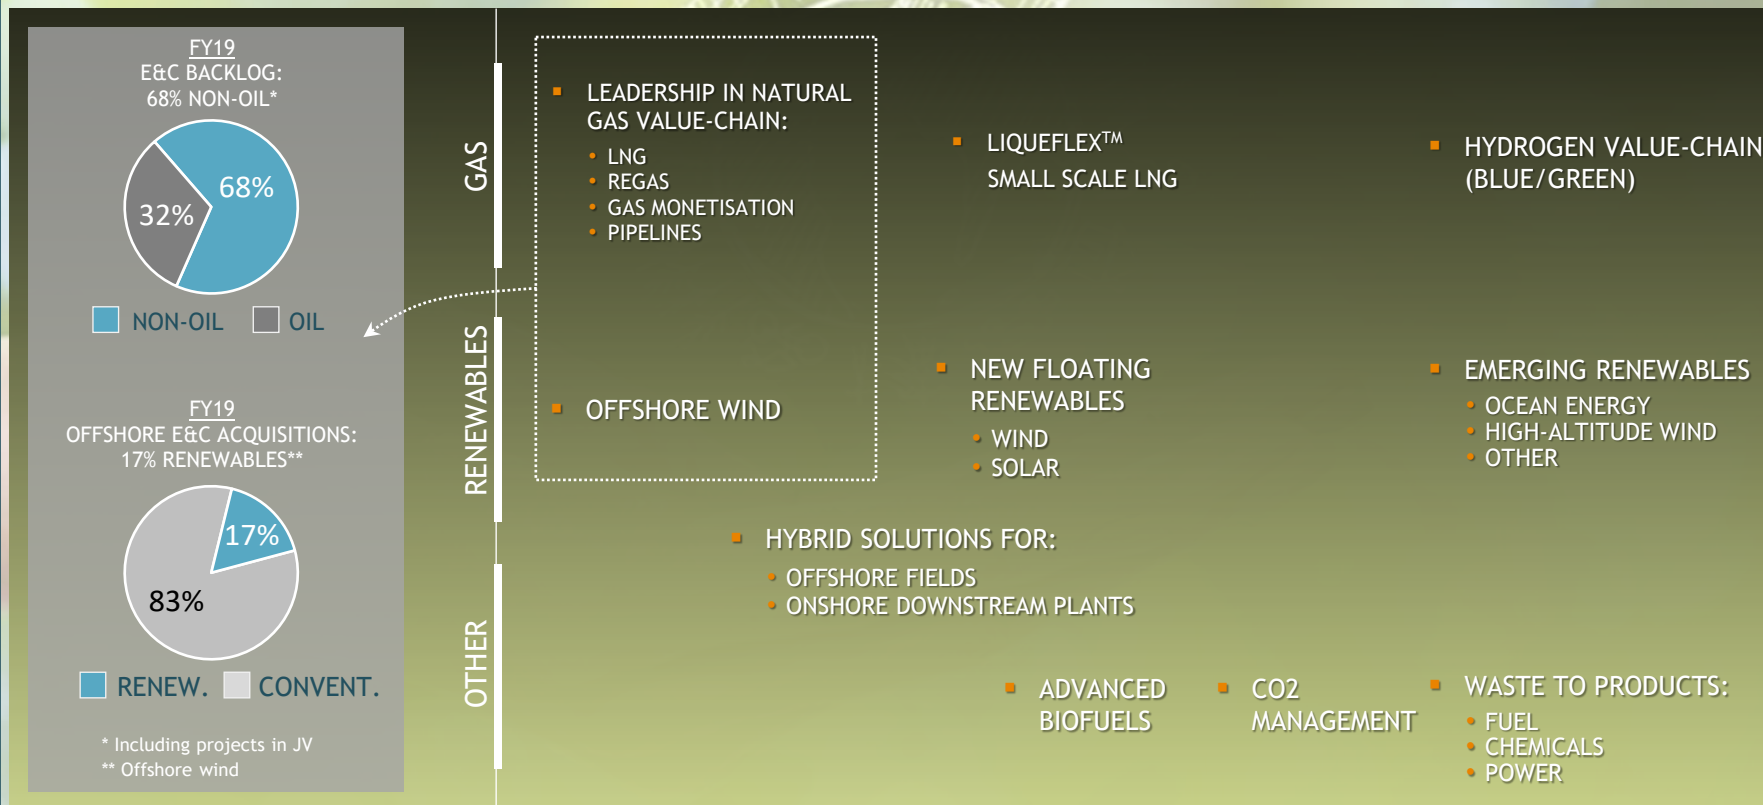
FY19
E&C BACKLOG:
68% NON-OIL*

68%
32%

NON-OIL OIL

FY19
OFFSHORE E&C ACQUISITIONS:
17% RENEWABLES**

17%
83%

RENEW. CONVENT.

* Including projects in JV
** Offshore wind

GAS

RENEWABLES

OTHER

LEADERSHIP IN NATURAL GAS VALUE-CHAIN:
• LNG
• REGAS
• GAS MONETISATION
• PIPELINES

LIQUEFLEX$^{TM}$
SMALL SCALE LNG

HYDROGEN VALUE-CHAIN (BLUE/GREEN)

OFFSHORE WIND

NEW FLOATING RENEWABLES
• WIND
• SOLAR

EMERGING RENEWABLES
• OCEAN ENERGY
• HIGH-ALTITUDE WIND
• OTHER

HYBRID SOLUTIONS FOR:
• OFFSHORE FIELDS
• ONSHORE DOWNSTREAM PLANTS

ADVANCED BIOFUELS

CO2 MANAGEMENT

WASTE TO PRODUCTS:
• FUEL
• CHEMICALS
• POWER